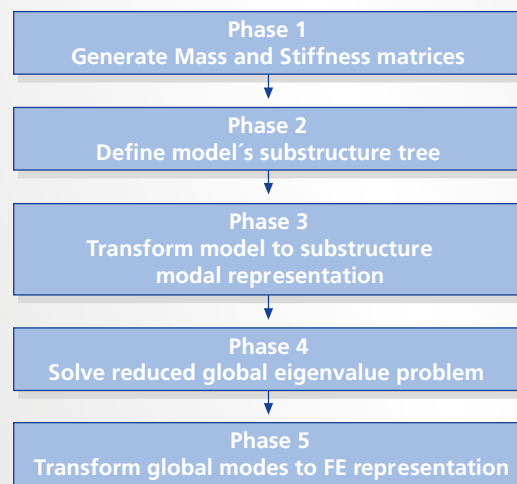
Phase 1
Generate Mass and Stiffness matrices

Phase 2
Define model´s substructure tree

Phase 3
Transform model to substructure modal representation

Phase 4
Solve reduced global eigenvalue problem

Phase 5
Transform global modes to FE representation